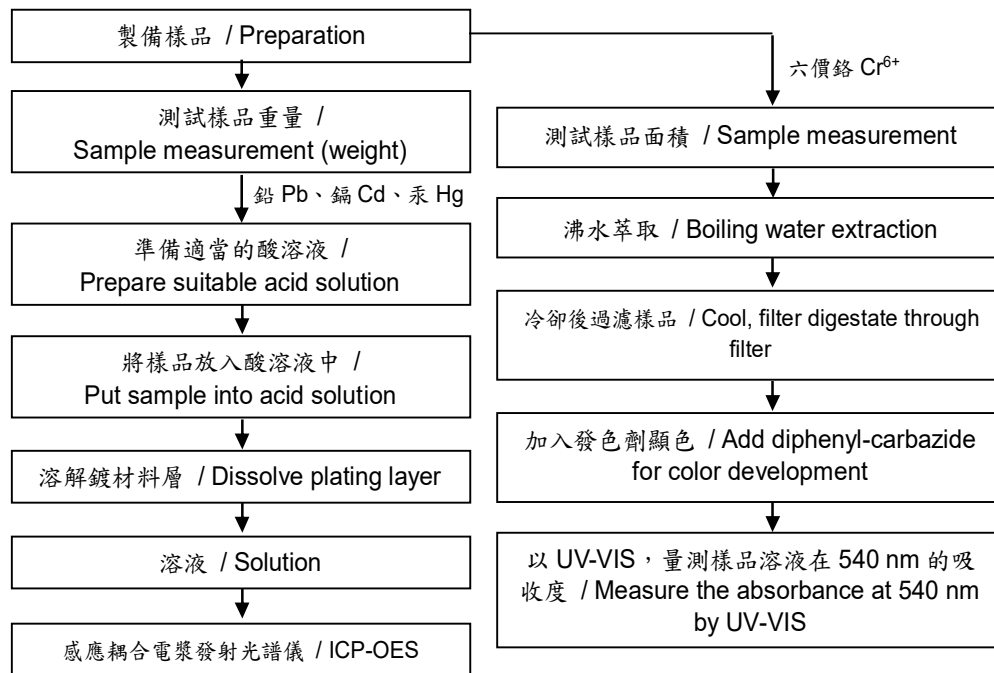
製備樣品 / Preparation

測試樣品重量 / Sample measurement (weight)

鉛 Pb、鎘 Cd、汞 Hg

準備適當的酸溶液 / Prepare suitable acid solution

將樣品放入酸溶液中 / Put sample into acid solution

溶解鍍材料層 / Dissolve plating layer

溶液 / Solution

感應耦合電漿發射光譜儀 / ICP-OES

六價鉻 $Cr^{6+}$

測試樣品面積 / Sample measurement

沸水萃取 / Boiling water extraction

冷卻後過濾樣品 / Cool, filter digestate through filter

加入發色劑顯色 / Add diphenyl-carbazide for color development

以 UV-VIS，量測樣品溶液在 540 nm 的吸收度 / Measure the absorbance at 540 nm by UV-VIS